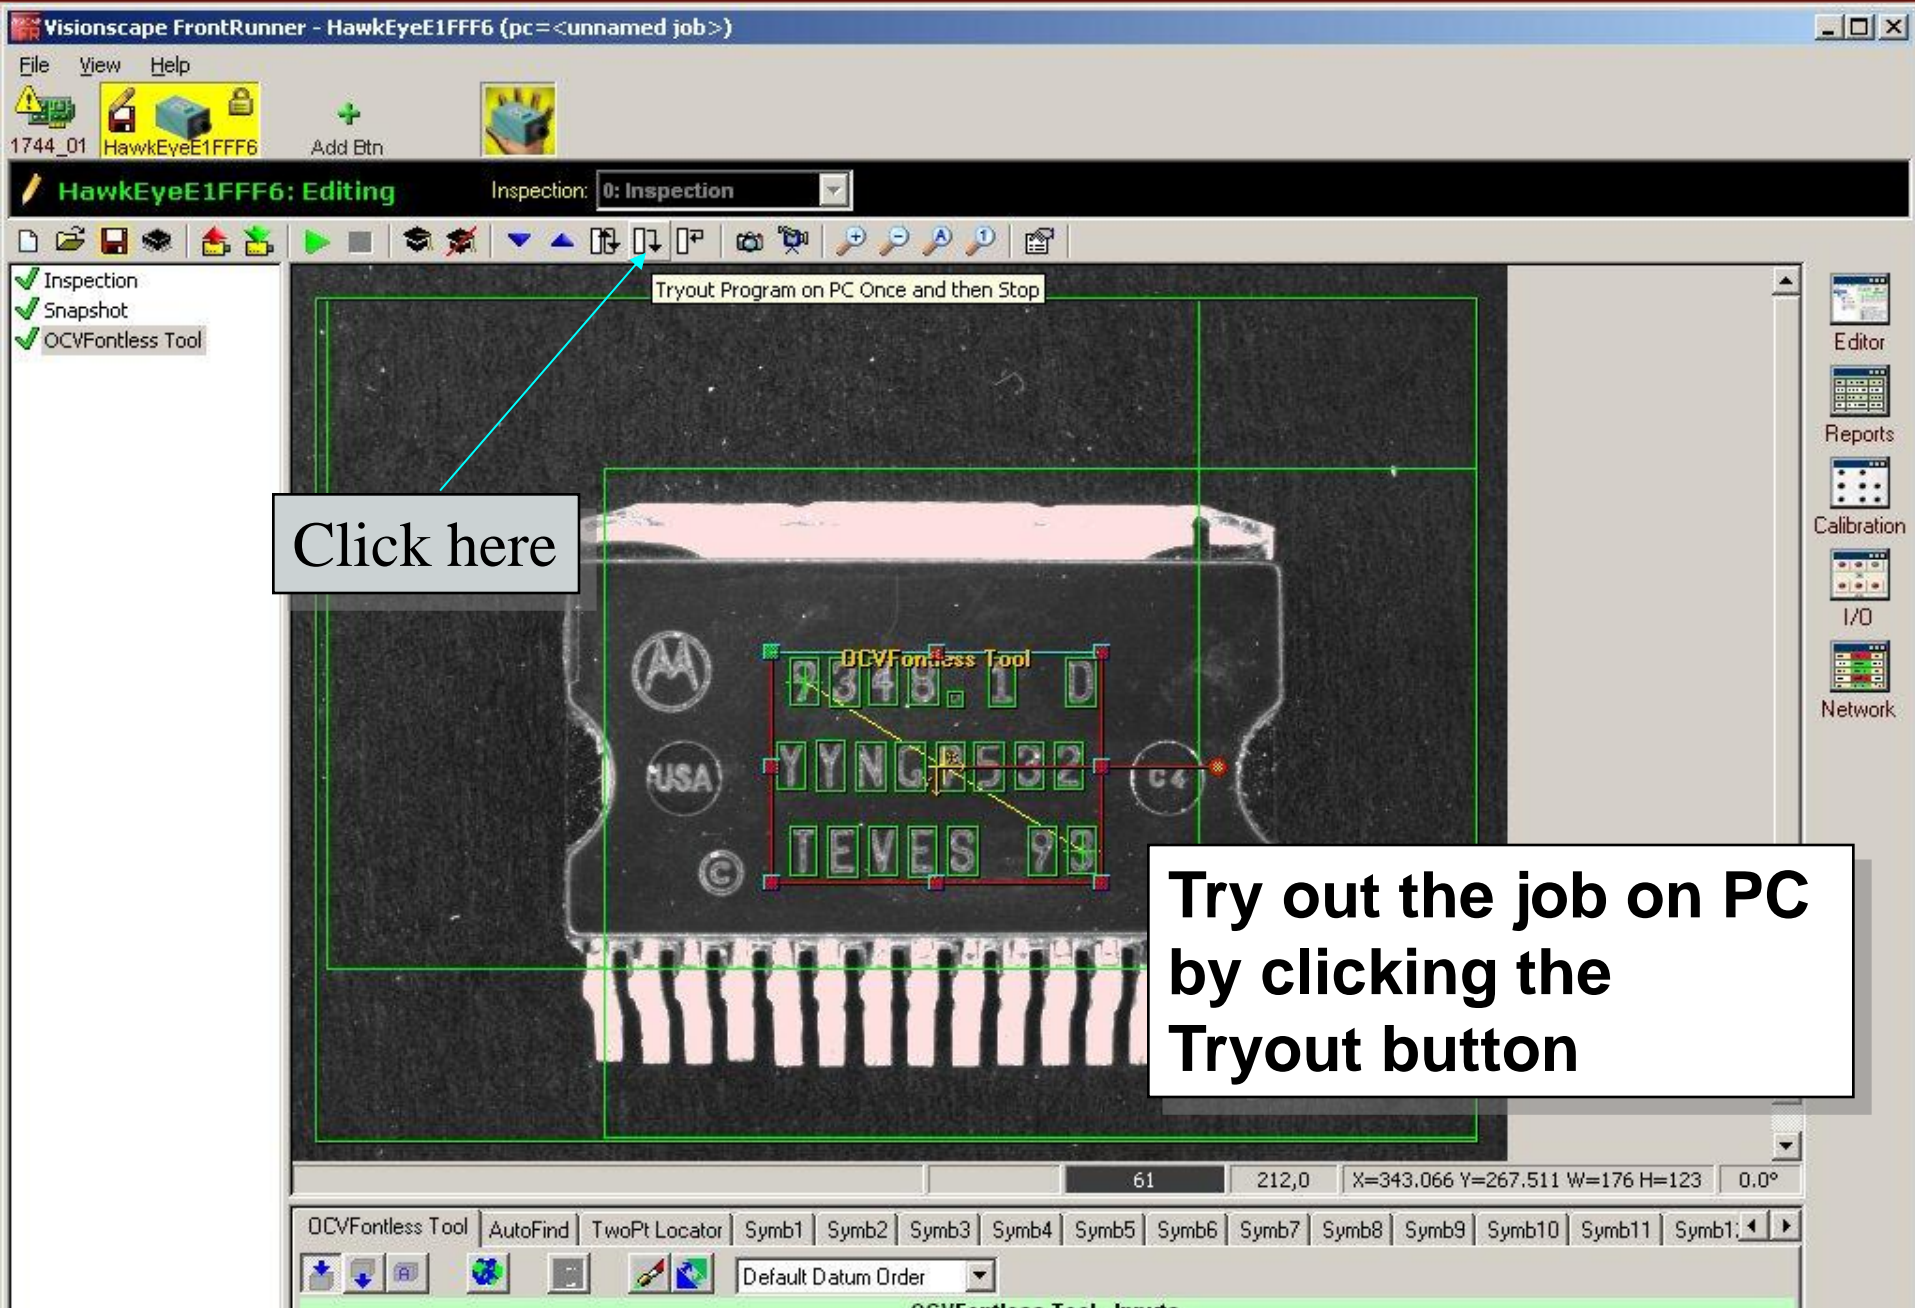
Visionscape FrontRunner - HawkEyeE1FFF6 (pc=<unnamed job>)

File View Help

1744_01 HawkEyeE1FFF6 Add Btn

HawkEyeE1FFF6: Editing Inspection: 0: Inspection

Inspection
Snapshot
OCVFontless Tool

Tryout Program on PC Once and then Stop

Click here

OCVFontless Tool

9348. 1 D
YYNGF532
TEVES 99

USA

Editor
Reports
Calibration
I/O
Network

Try out the job on PC by clicking the Tryout button

61 212,0 X=343.066 Y=267.511 W=176 H=123 0.0°

OCVFontless Tool | AutoFind | TwoPt Locator | Symb1 | Symb2 | Symb3 | Symb4 | Symb5 | Symb6 | Symb7 | Symb8 | Symb9 | Symb10 | Symb11 | Symb1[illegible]

Default Datum Order

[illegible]